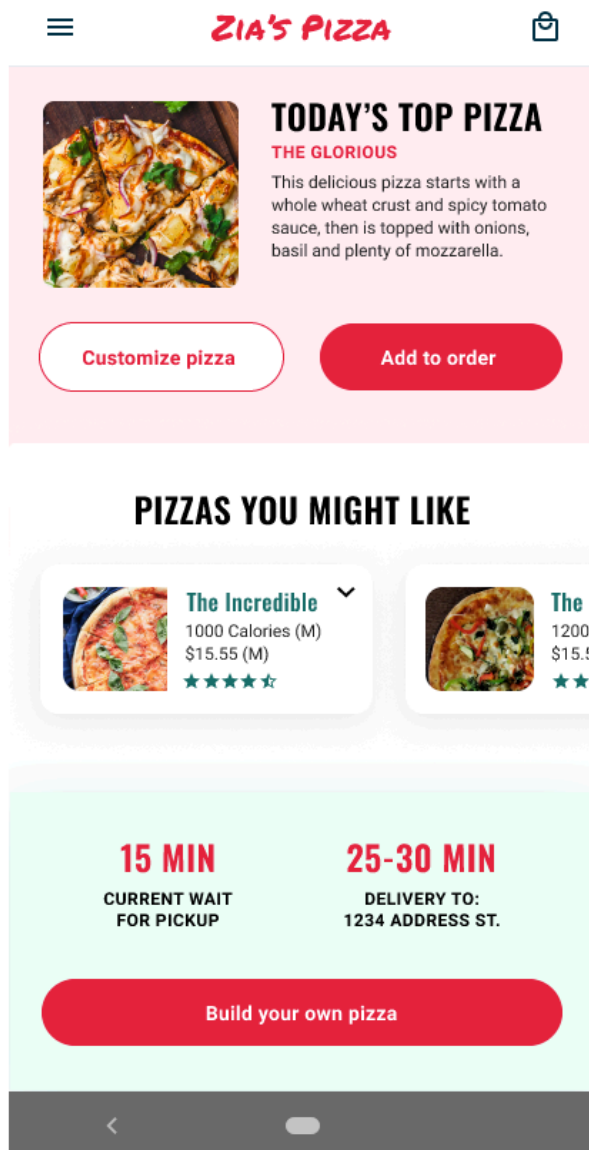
ZIA'S PIZZA

TODAY'S TOP PIZZA

THE GLORIOUS

This delicious pizza starts with a whole wheat crust and spicy tomato sauce, then is topped with onions, basil and plenty of mozzarella.

Customize pizza

Add to order

PIZZAS YOU MIGHT LIKE

The Incredible
1000 Calories (M)
$15.55 (M)

The
1200
$15.5

15 MIN
CURRENT WAIT FOR PICKUP

25-30 MIN
DELIVERY TO:
1234 ADDRESS ST.

Build your own pizza